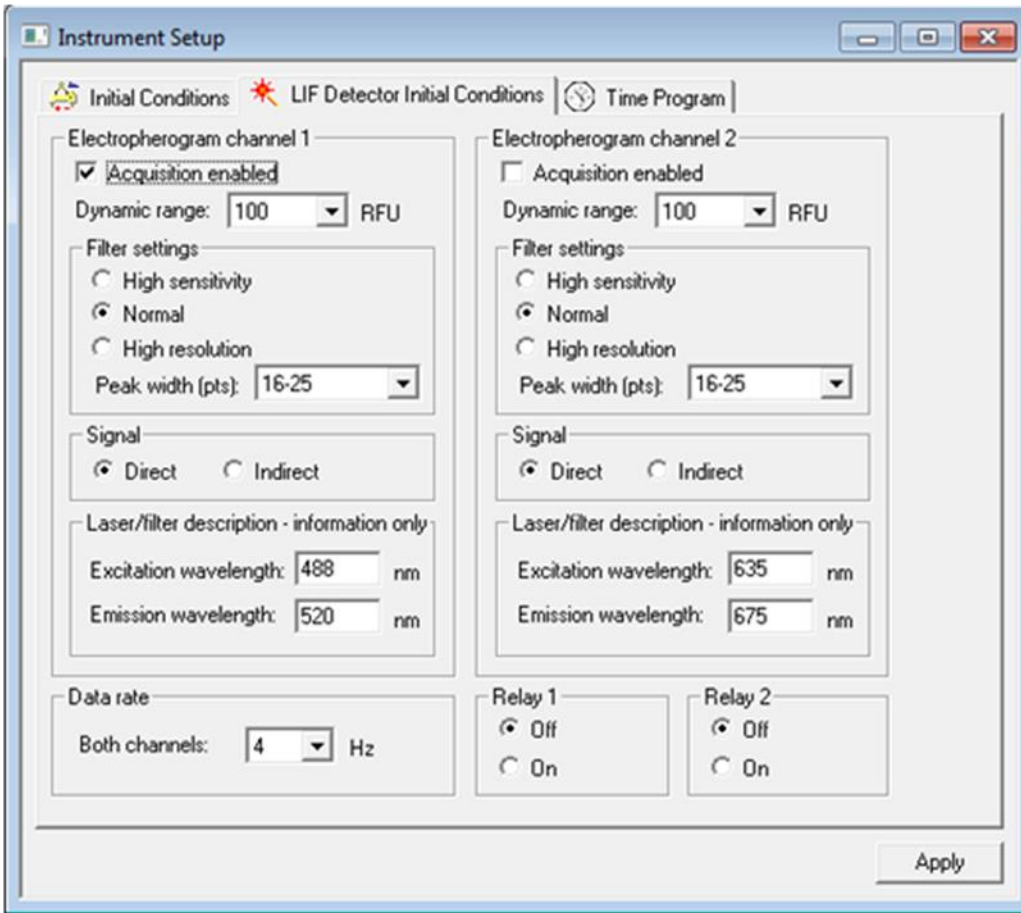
Instrument Setup

Initial Conditions | LIF Detector Initial Conditions | Time Program

Electropherogram channel 1

Acquisition enabled

Dynamic range: 100 RFU

Filter settings

High sensitivity

Normal

High resolution

Peak width (pts): 16-25

Signal

Direct Indirect

Laser/filter description - information only

Excitation wavelength: 488 nm

Emission wavelength: 520 nm

Electropherogram channel 2

Acquisition enabled

Dynamic range: 100 RFU

Filter settings

High sensitivity

Normal

High resolution

Peak width (pts): 16-25

Signal

Direct Indirect

Laser/filter description - information only

Excitation wavelength: 635 nm

Emission wavelength: 675 nm

Data rate

Both channels: 4 Hz

Relay 1

Off

On

Relay 2

Off

On

Apply